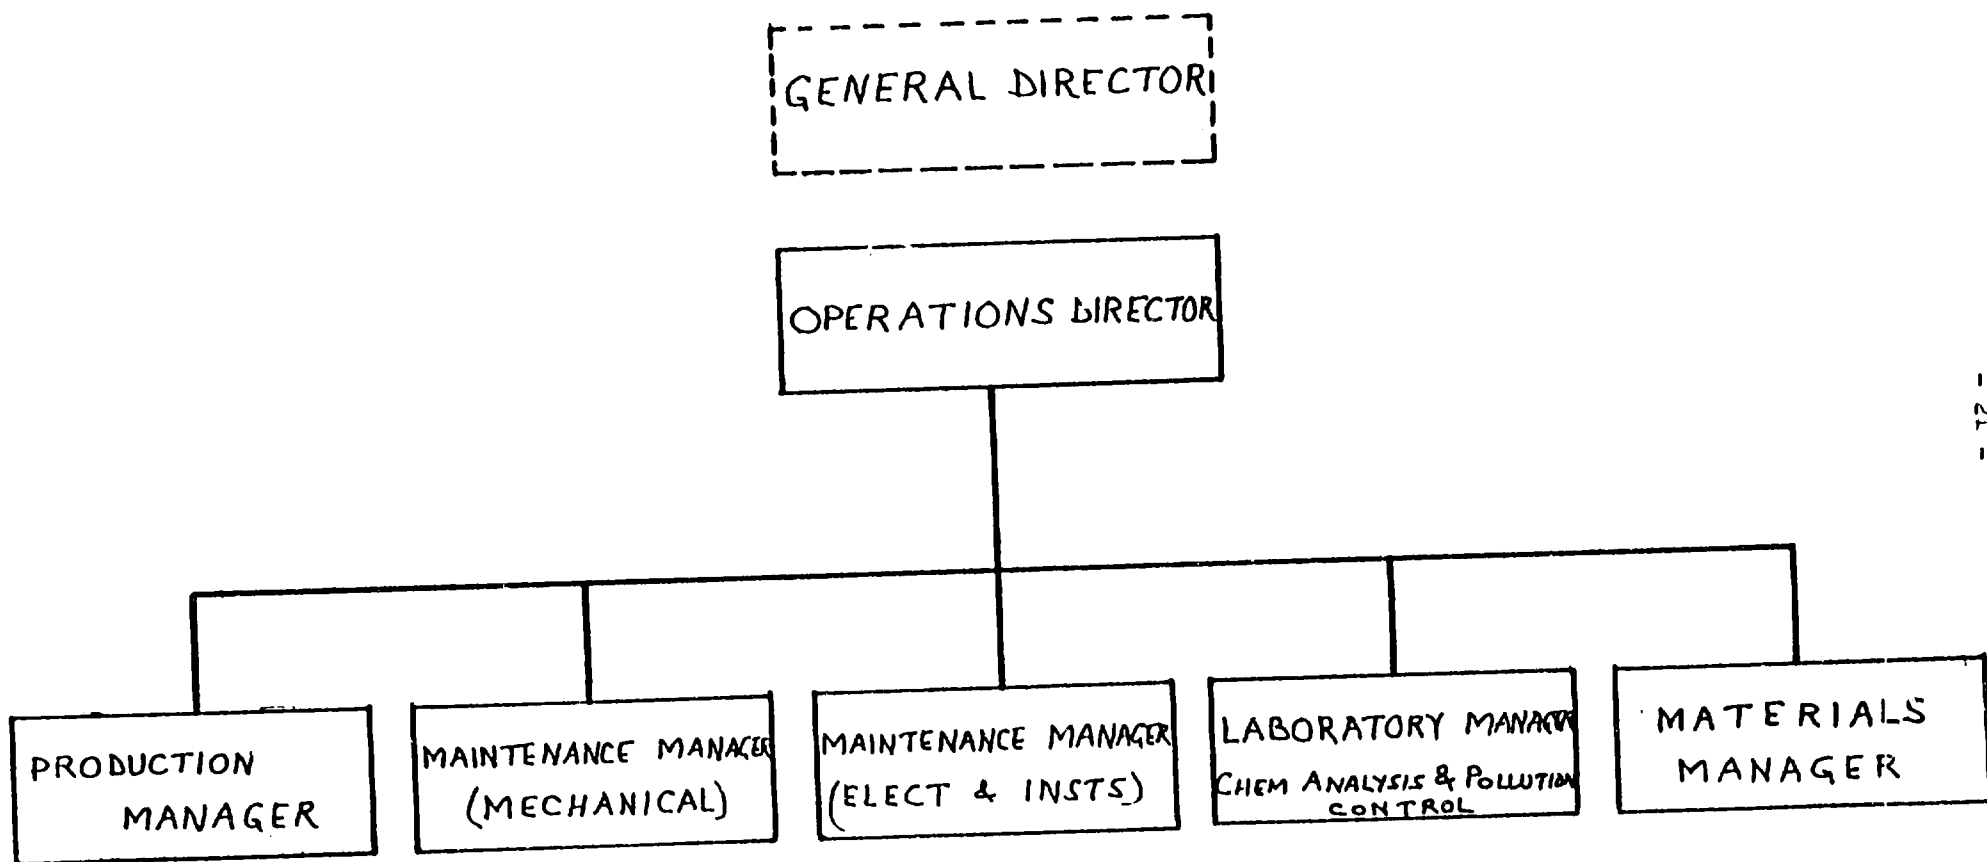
GENERAL DIRECTOR

OPERATIONS DIRECTOR

PRODUCTION MANAGER

MAINTENANCE MANAGER (MECHANICAL)

MAINTENANCE MANAGER (ELECT & INSTS)

LABORATORY MANAGER CHEM ANALYSIS & POLLUTION CONTROL

MATERIALS MANAGER

- 21 -